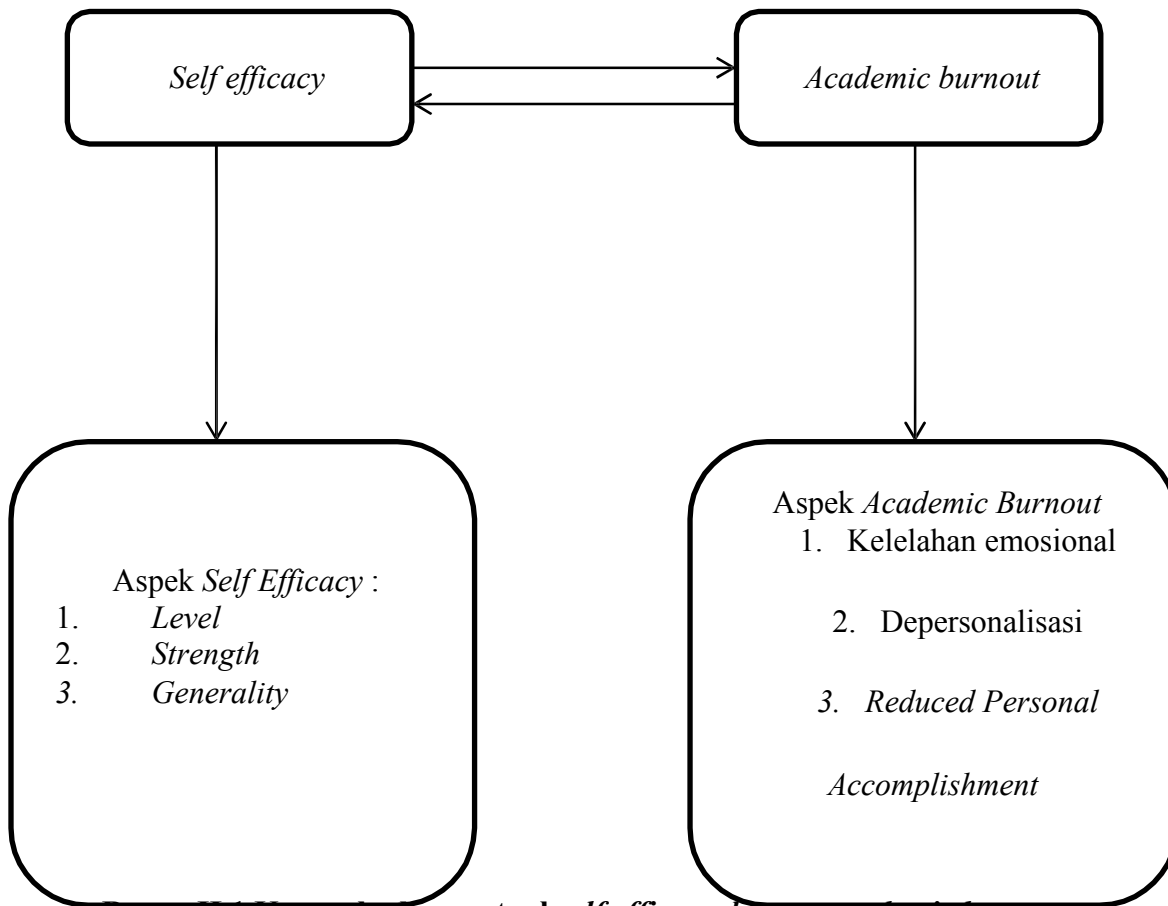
Self efficacy

Academic burnout

Aspek Self Efficacy :
1. Level
2. Strength
3. Generality

Aspek Academic Burnout
1. Kelelahan emosional
2. Depersonalisasi
3. Reduced Personal Accomplishment

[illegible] self efficacy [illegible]